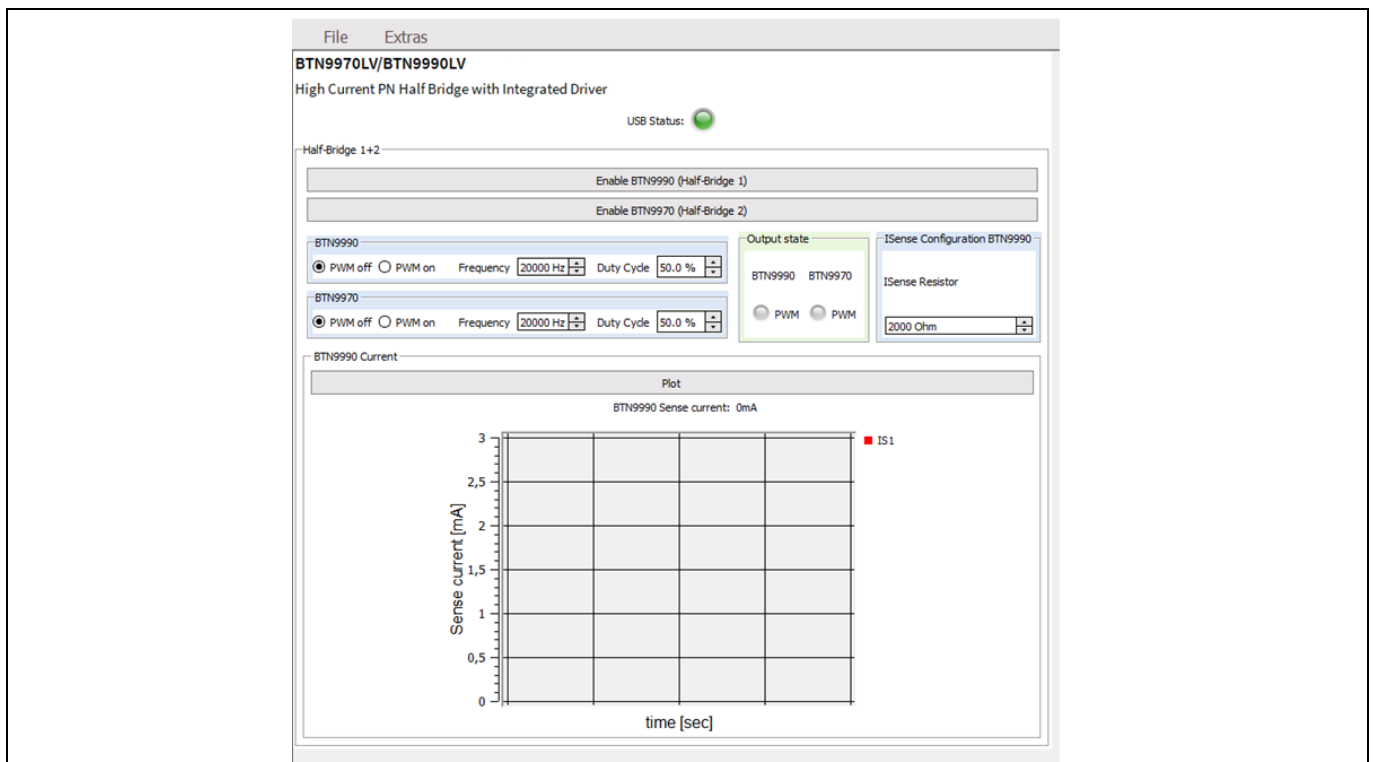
File Extras

BTN9970LV/BTN9990LV

High Current PN Half Bridge with Integrated Driver

USB Status:

Half-Bridge 1+2

Enable BTN9990 (Half-Bridge 1)

Enable BTN9970 (Half-Bridge 2)

BTN9990

PWM off PWM on Frequency 20000 Hz Duty Cycle 50.0 %

BTN9970

PWM off PWM on Frequency 20000 Hz Duty Cycle 50.0 %

Output state

BTN9990 BTN9970

PWM PWM

ISense Configuration BTN9990

ISense Resistor

2000 Ohm

BTN9990 Current

Plot

BTN9990 Sense current: 0mA

3

2,5

2

1,5

1

0,5

0

Sense current [mA]

time [sec]

IS1